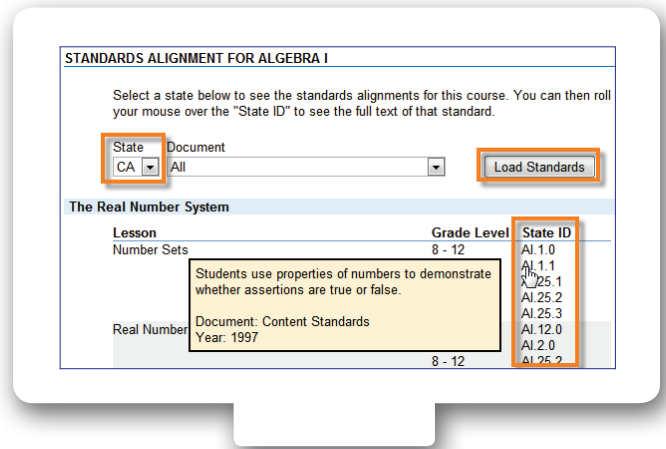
STANDARDS ALIGNMENT FOR ALGEBRA I

Select a state below to see the standards alignments for this course. You can then roll your mouse over the "State ID" to see the full text of that standard.

State
CA

Document
All

Load Standards

The Real Number System

| Lesson | Grade Level | State ID |
|---|---|---|
| Number Sets | 8 - 12 | AI.1.0 |
| | | AI.1.1 |
| | | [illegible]25.1 |
| | | AI.25.2 |
| | | AI.25.3 |
| | | AI.12.0 |
| Real Number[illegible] | | AI.2.0 |
| | 8 - 12 | AI.25.2 |

Students use properties of numbers to demonstrate whether assertions are true or false.

Document: Content Standards
Year: 1997